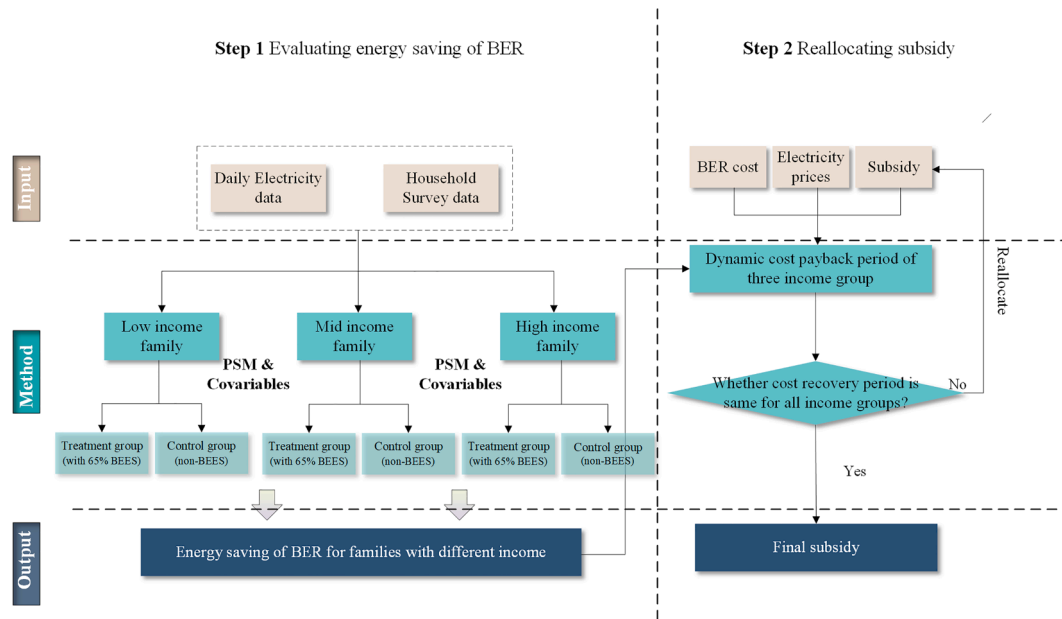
**Step 1** Evaluating energy saving of BER

**Step 2** Reallocating subsidy

Input

Daily Electricity data

Household Survey data

BER cost

Electricity prices

Subsidy

Dynamic cost payback period of three income group

Reallocate

Method

Low income family

Mid income family

High income family

PSM & Covariables

PSM & Covariables

Whether cost recovery period is same for all income groups?

No

Treatment group (with 65% BEES)

Control group (non-BEES)

Treatment group (with 65% BEES)

Control group (non-BEES)

Treatment group (with 65% BEES)

Control group (non-BEES)

Yes

Output

Energy saving of BER for families with different income

Final subsidy